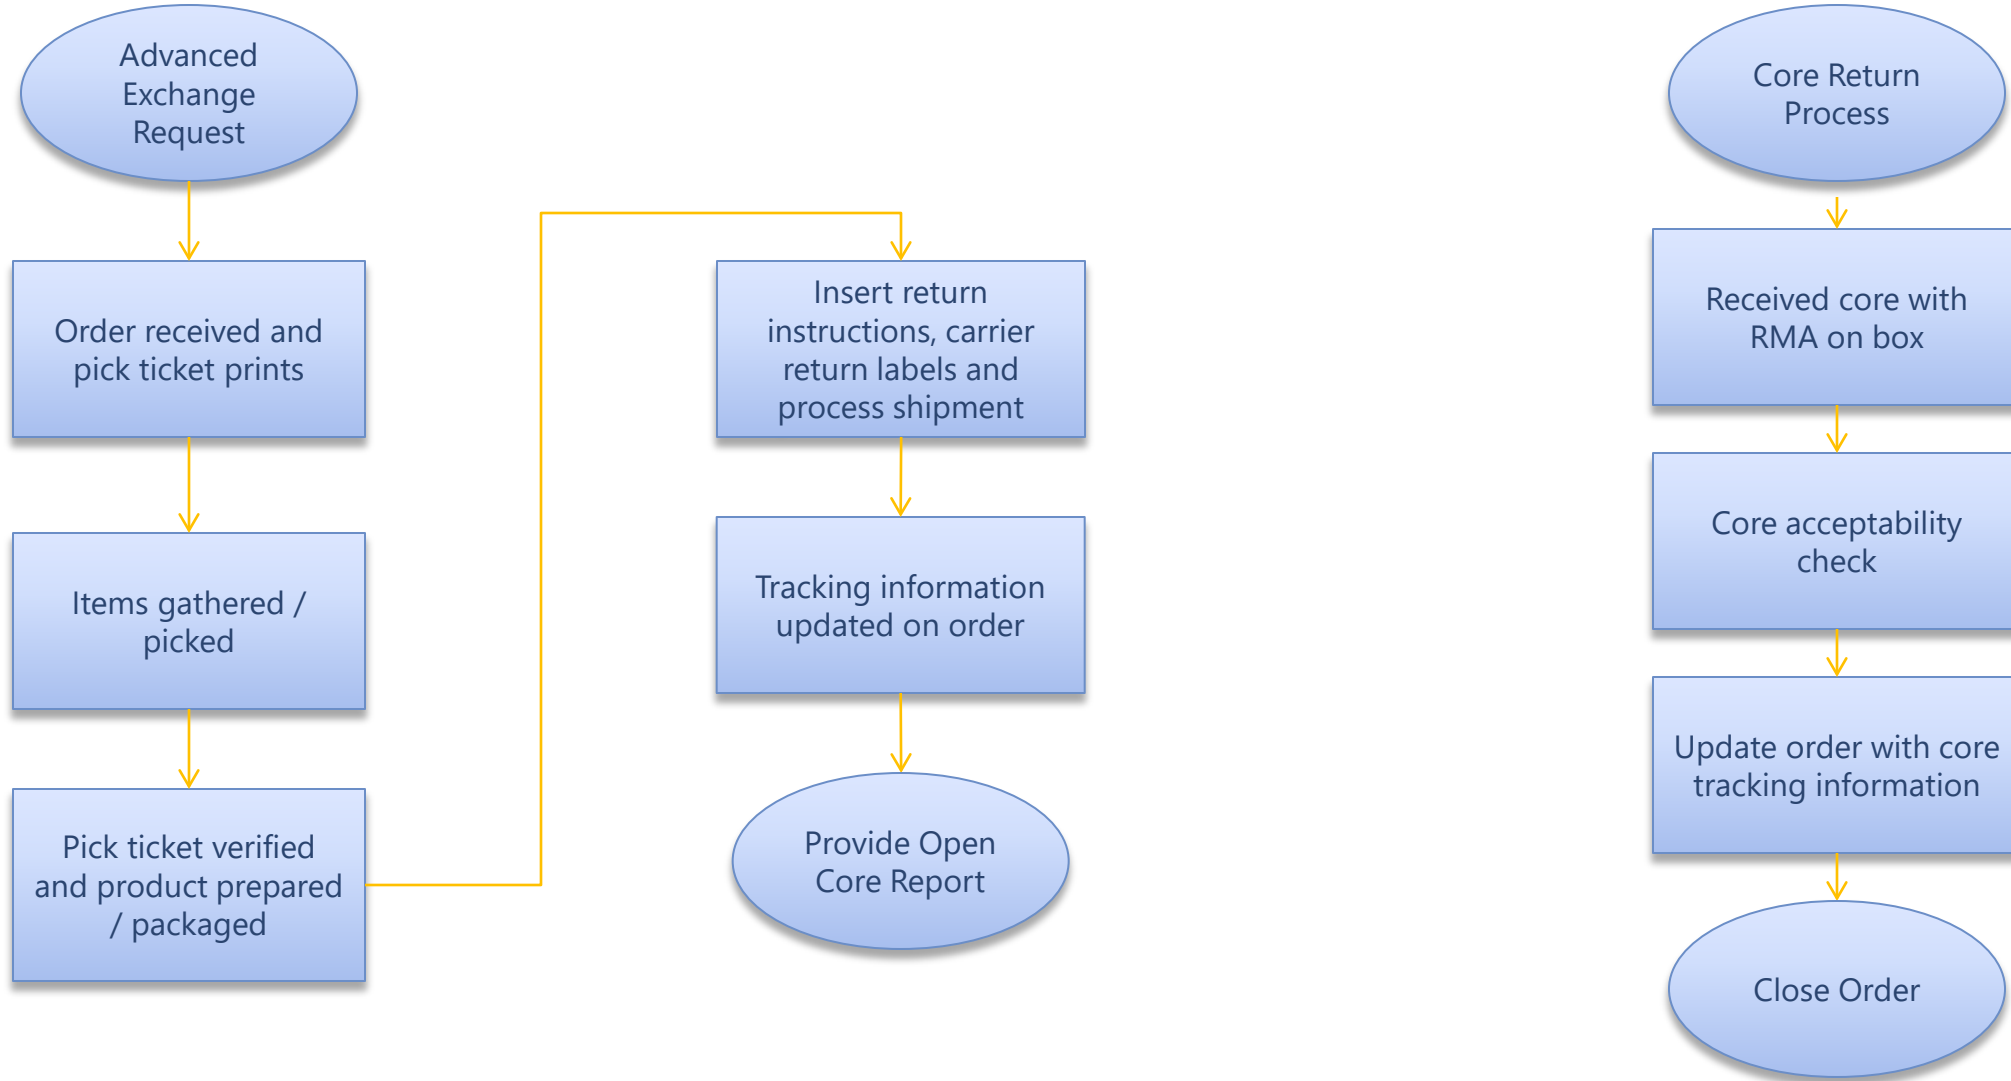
Advanced Exchange Request

Order received and pick ticket prints

Items gathered / picked

Pick ticket verified and product prepared / packaged

Insert return instructions, carrier return labels and process shipment

Tracking information updated on order

Provide Open Core Report

Core Return Process

Received core with RMA on box

Core acceptability check

Update order with core tracking information

Close Order